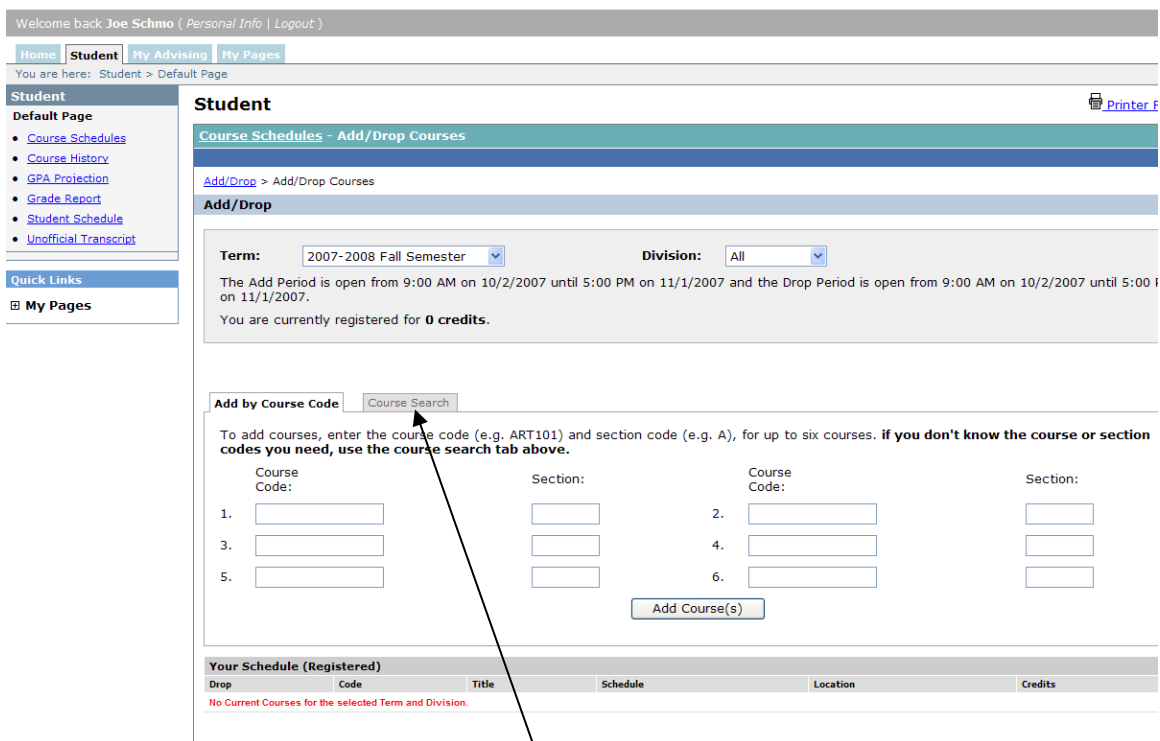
Welcome back Joe Schmo ( Personal Info | Logout )

Home Student My Advising My Pages

You are here: Student > Default Page

Student

Default Page

- Course Schedules
- Course History
- GPA Projection
- Grade Report
- Student Schedule
- Unofficial Transcript

Quick Links

⊞ My Pages

Student

Printer F

Course Schedules - Add/Drop Courses

Add/Drop > Add/Drop Courses

Add/Drop

Term: 2007-2008 Fall Semester Division: All

The Add Period is open from 9:00 AM on 10/2/2007 until 5:00 PM on 11/1/2007 and the Drop Period is open from 9:00 AM on 10/2/2007 until 5:00 P on 11/1/2007.

You are currently registered for **0 credits**.

Add by Course Code Course Search

To add courses, enter the course code (e.g. ART101) and section code (e.g. A), for up to six courses. **if you don't know the course or section codes you need, use the course search tab above.**

Course Code: Section: Course Code: Section:

1. 2.

3. 4.

5. 6.

Add Course(s)

Your Schedule (Registered)

| Drop | Code | Title | Schedule | Location | Credits |
|---|---|---|---|---|---|
| No Current Courses for the selected Term and Division. | | | | | |